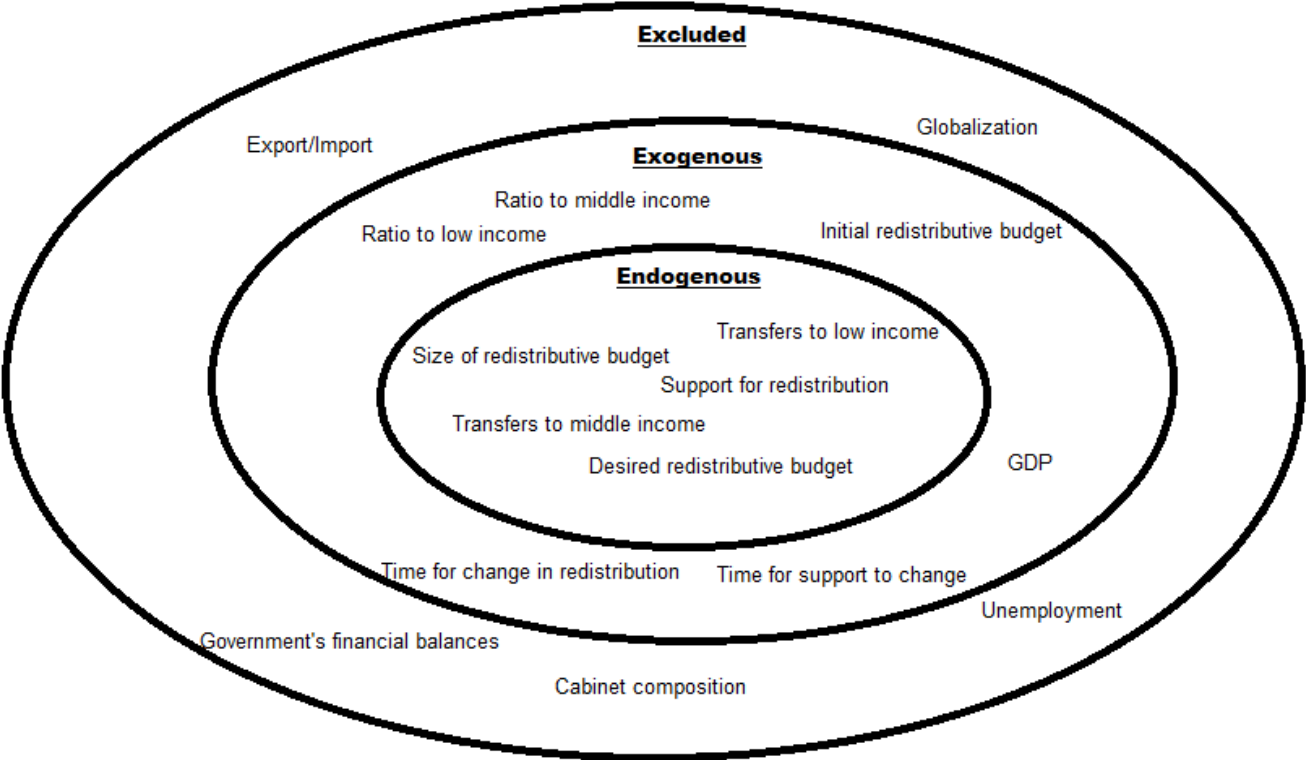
Excluded

Export/Import

Globalization

Exogenous

Ratio to middle income

Ratio to low income

Initial redistributive budget

Endogenous

Transfers to low income

Size of redistributive budget

Support for redistribution

Transfers to middle income

Desired redistributive budget

GDP

Time for change in redistribution

Time for support to change

Unemployment

Government's financial balances

Cabinet composition